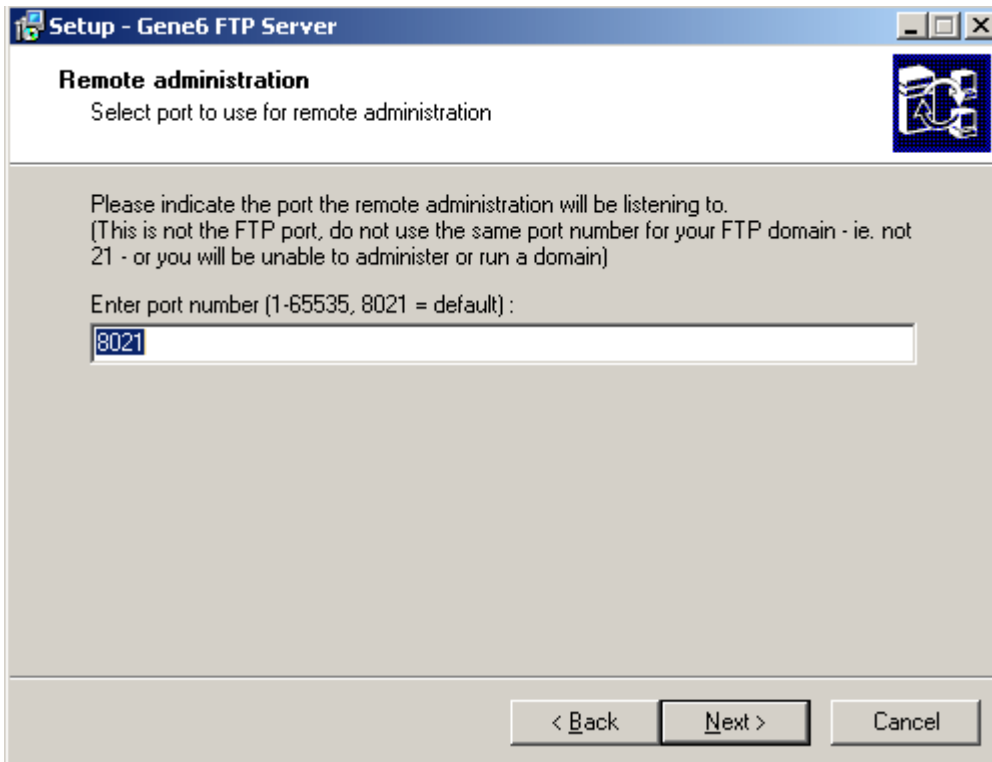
Setup - Gene6 FTP Server

Remote administration
Select port to use for remote administration

Please indicate the port the remote administration will be listening to.
(This is not the FTP port, do not use the same port number for your FTP domain - ie. not 21 - or you will be unable to administer or run a domain)

Enter port number (1-65535, 8021 = default) :

8021

< Back
Next >
Cancel